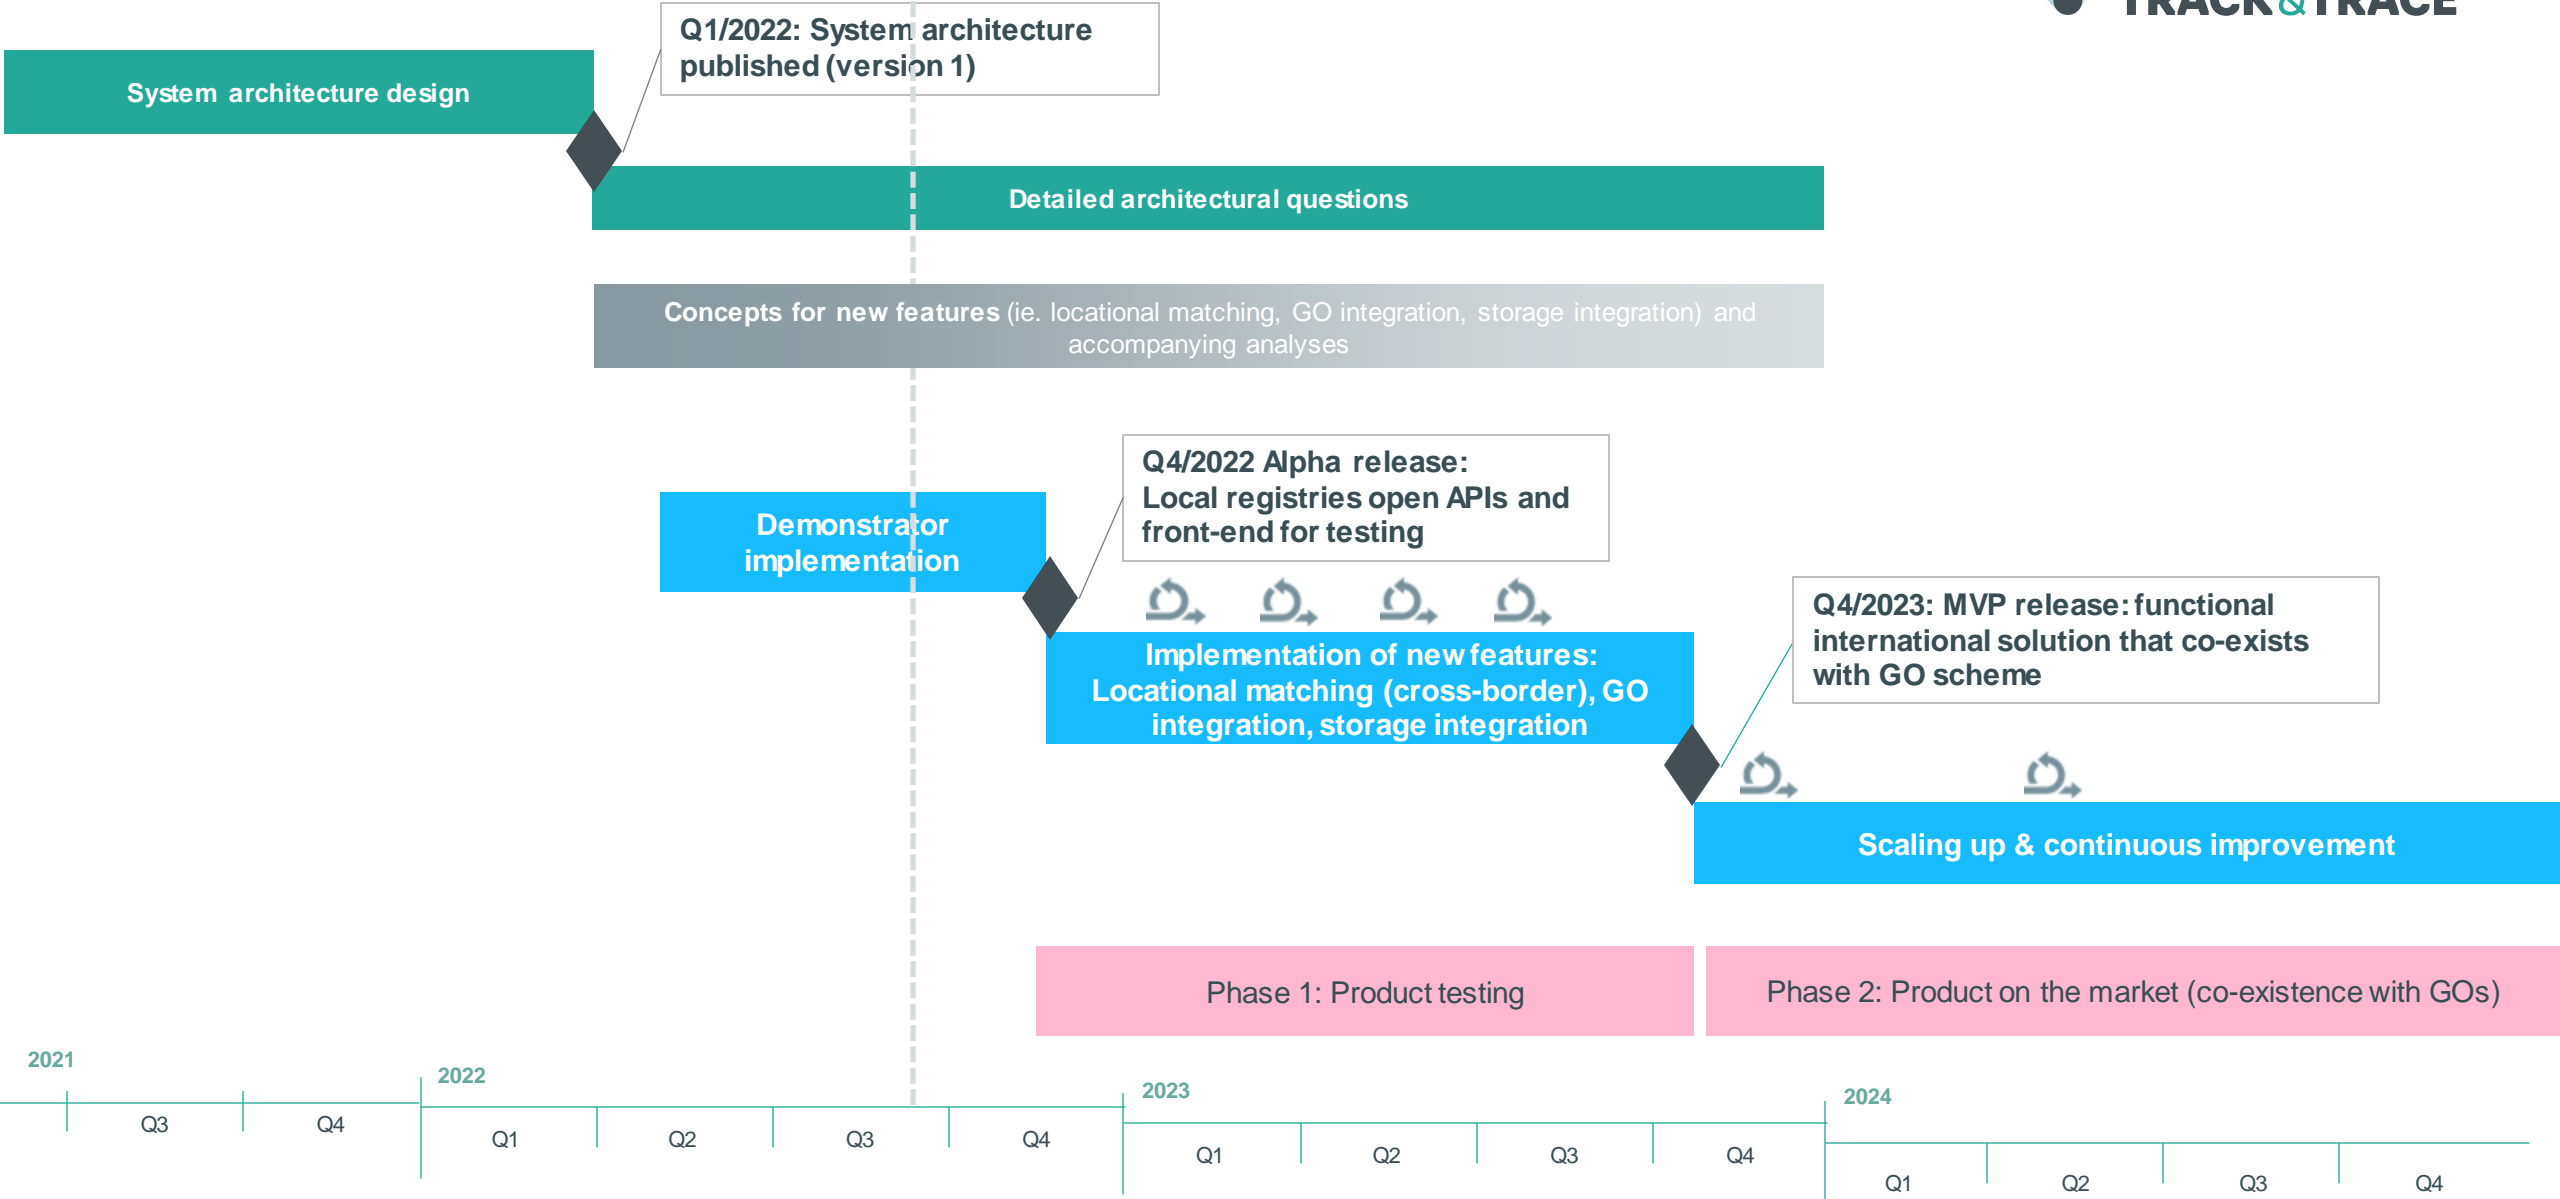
TRACK&TRACE

System architecture design

Q1/2022: System architecture published (version 1)

Detailed architectural questions

Concepts for new features (ie. locational matching, GO integration, storage integration) and accompanying analyses

Demonstrator implementation

Q4/2022 Alpha release: Local registries open APIs and front-end for testing

Implementation of new features: Locational matching (cross-border), GO integration, storage integration

Q4/2023: MVP release: functional international solution that co-exists with GO scheme

Scaling up & continuous improvement

Phase 1: Product testing

Phase 2: Product on the market (co-existence with GOs)

2021
Q3
Q4
2022
Q1
Q2
Q3
Q4
2023
Q1
Q2
Q3
Q4
2024
Q1
Q2
Q3
Q4